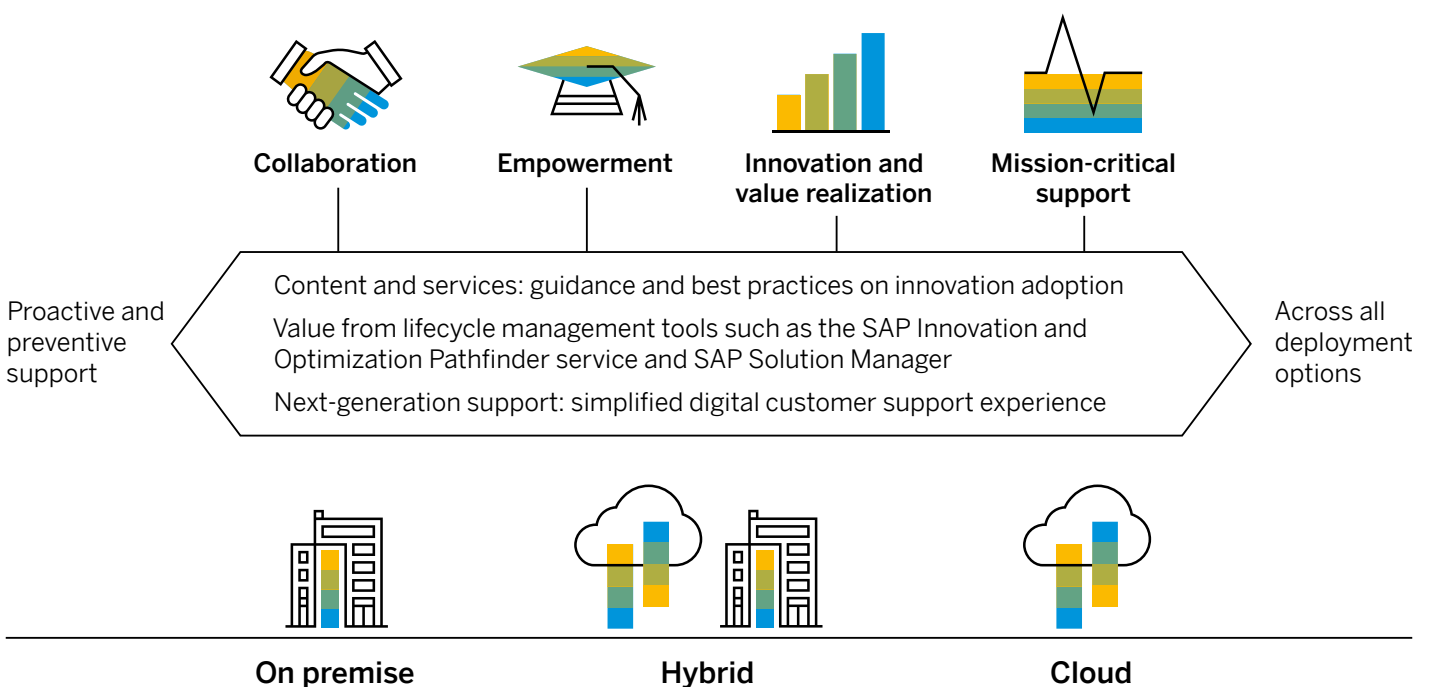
Collaboration

Empowerment

Innovation and value realization

Mission-critical support

Proactive and preventive support

Content and services: guidance and best practices on innovation adoption

Value from lifecycle management tools such as the SAP Innovation and Optimization Pathfinder service and SAP Solution Manager

Next-generation support: simplified digital customer support experience

Across all deployment options

On premise

Hybrid

Cloud